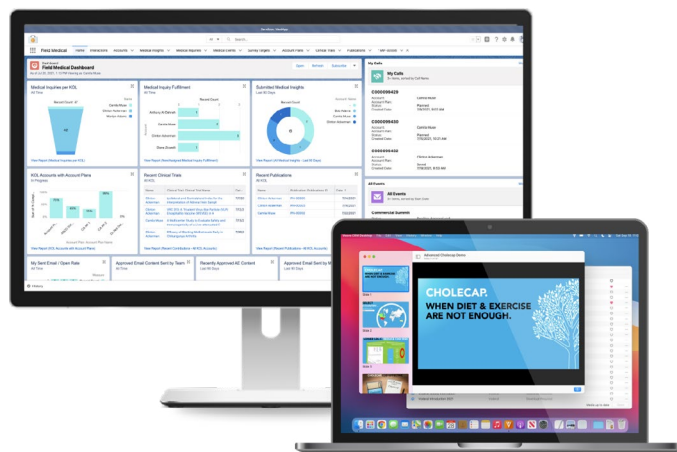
Field Medical

Field Medical Dashboard

Medical Inquiries per KOL
All Time

Medical Inquiry Fulfillment
All Time

Submitted Medical Insights
Last 90 Days

View Report (Medical Inquiries per KOL)

KOL Accounts with Account Plans
In Progress

Recent Clinical Trials

Recent Publications

My Calls

C000099429

C000099450

C000099458

All Events

Commercial Summit

My Sent Email / Open Rate
All Time

Approved Email Content Sent by Team
All Time

Recently Approved AE Content
Last 90 Days

Approved Email Sent by

History

Advanced Cholecap Demo

CHOLECAP.
WHEN DIET & EXERCISE
ARE NOT ENOUGH.